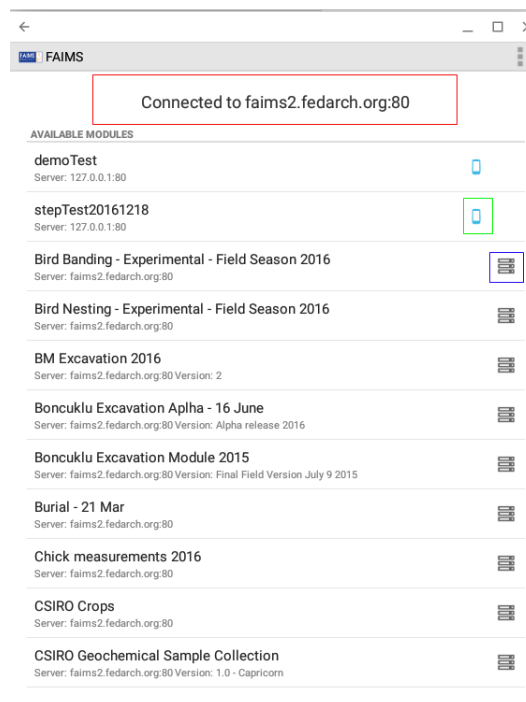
FAIMS FAIMS

Connected to faims2.fedarch.org:80

AVAILABLE MODULES

demoTest
Server: 127.0.0.1:80

stepTest20161218
Server: 127.0.0.1:80

Bird Banding - Experimental - Field Season 2016
Server: faims2.fedarch.org:80

Bird Nesting - Experimental - Field Season 2016
Server: faims2.fedarch.org:80

BM Excavation 2016
Server: faims2.fedarch.org:80 Version: 2

Boncuklu Excavation Aplha - 16 June
Server: faims2.fedarch.org:80 Version: Alpha release 2016

Boncuklu Excavation Module 2015
Server: faims2.fedarch.org:80 Version: Final Field Version July 9 2015

Burial - 21 Mar
Server: faims2.fedarch.org:80

Chick measurements 2016
Server: faims2.fedarch.org:80

CSIRO Crops
Server: faims2.fedarch.org:80

CSIRO Geochemical Sample Collection
Server: faims2.fedarch.org:80 Version: 1.0 - Capricorn